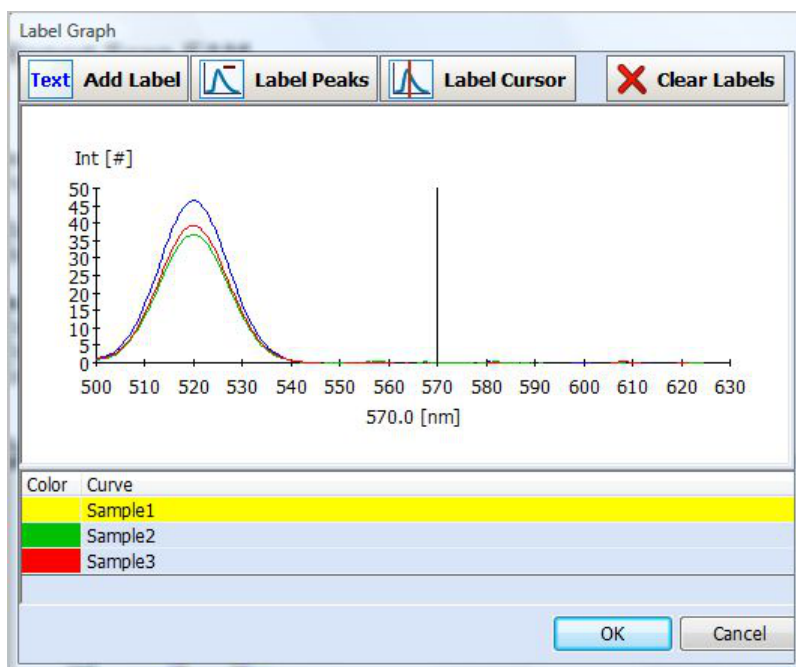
Label Graph

Text Add Label | Label Peaks | Label Cursor | Clear Labels

Int [#]

50
45
40
35
30
25
20
15
10
5
0

500 510 520 530 540 550 560 570 580 590 600 610 620 630

570.0 [nm]

| Color | Curve |
|---|---|
| | Sample1 |
| | Sample2 |
| | Sample3 |

OK
Cancel